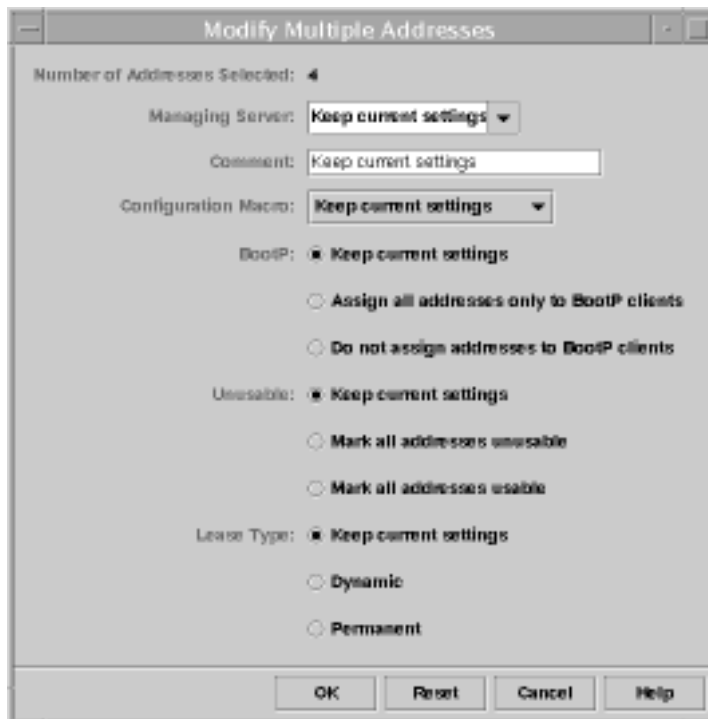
Modify Multiple Addresses

Number of Addresses Selected: 4

Managing Server: Keep current settings

Comment: Keep current settings

Configuration Macro: Keep current settings

BootP: Keep current settings

Assign all addresses only to BootP clients

Do not assign addresses to BootP clients

Unusable: Keep current settings

Mark all addresses unusable

Mark all addresses usable

Lease Type: Keep current settings

Dynamic

Permanent

OK Reset Cancel Help